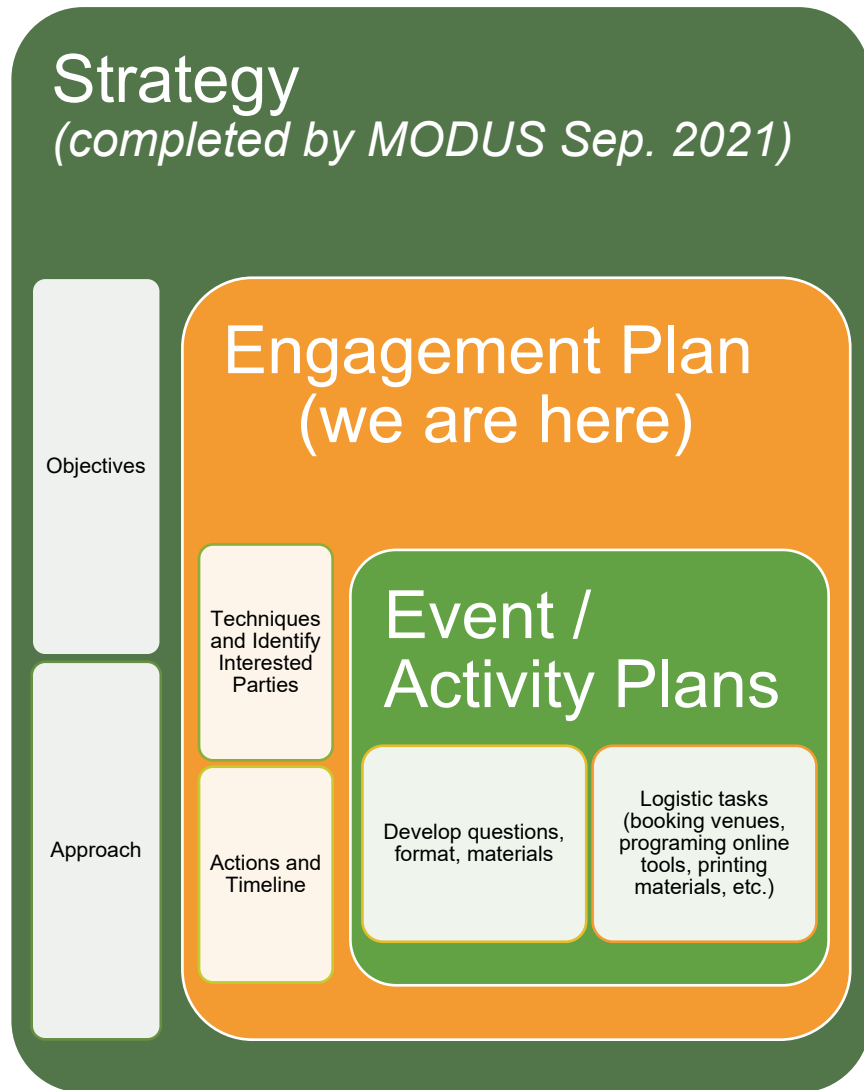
Strategy
(completed by MODUS Sep. 2021)

Objectives

Approach

Engagement Plan (we are here)

Techniques and Identify Interested Parties

Actions and Timeline

Event / Activity Plans

Develop questions, format, materials

Logistic tasks (booking venues, programing online tools, printing materials, etc.)